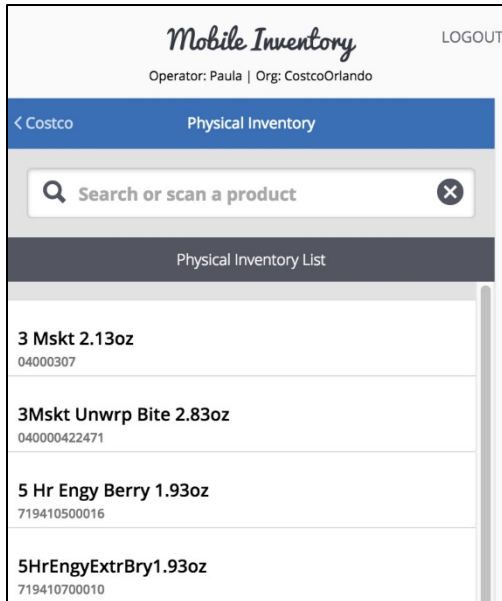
Mobile Inventory

LOGOUT

Operator: Paula | Org: CostcoOrlando

< Costco

Physical Inventory

Search or scan a product

Physical Inventory List

3 Mskt 2.13oz
04000307

3Mskt Unwrp Bite 2.83oz
040000422471

5 Hr Engy Berry 1.93oz
719410500016

5HrEngyExtrBry1.93oz
719410700010